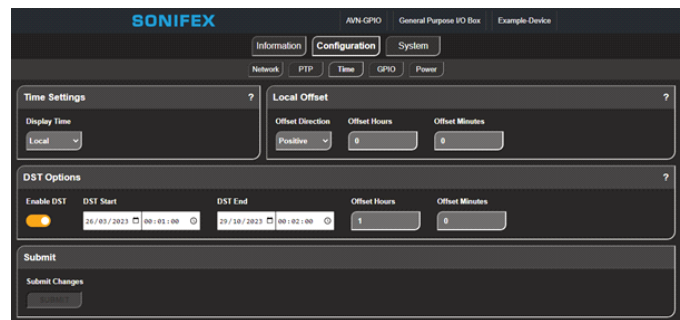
SONIFEX

AVN-GPIO | General Purpose I/O Box | Example-Device

Information | Configuration | System

Network | PTP | Time | GPIO | Power

Time Settings ?

Display Time

Local

Local Offset ?

Offset Direction | Offset Hours | Offset Minutes

Positive | 0 | 0

DST Options ?

Enable DST | DST Start | DST End | Offset Hours | Offset Minutes

26/03/2023 | 00:01:00 | 29/10/2023 | 00:02:00 | 1 | 0

Submit

Submit Changes

SUBMIT